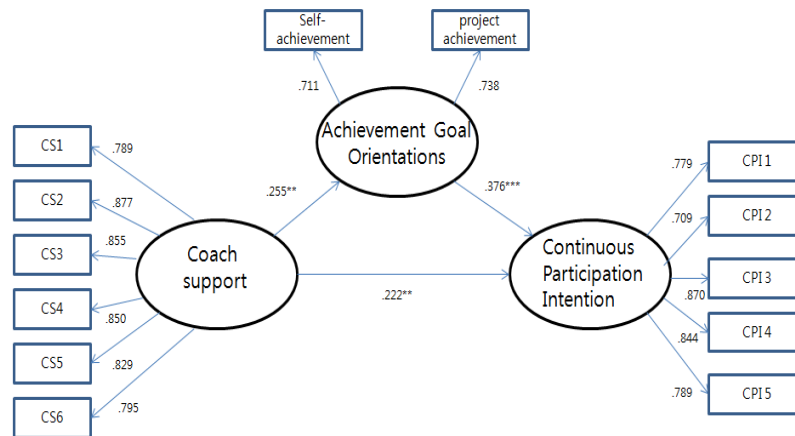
Self-achievement

project achievement

.711

.738

Achievement Goal Orientations

CS1

CS2

CS3

CS4

CS5

CS6

.789

.877

.855

.850

.829

.795

.255**

Coach support

.222**

.376***

Continuous Participation Intention

.779

.709

.870

.844

.789

CPI 1

CPI 2

CPI 3

CPI 4

CPI 5